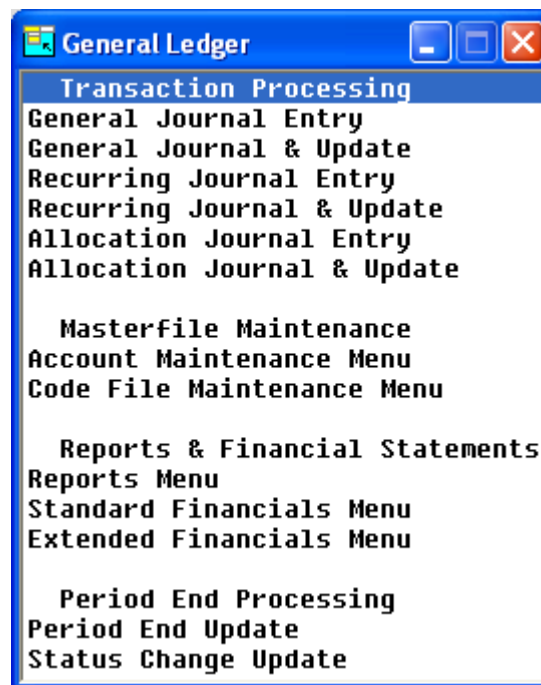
General Ledger

Transaction Processing
General Journal Entry
General Journal & Update
Recurring Journal Entry
Recurring Journal & Update
Allocation Journal Entry
Allocation Journal & Update

Masterfile Maintenance
Account Maintenance Menu
Code File Maintenance Menu

Reports & Financial Statements
Reports Menu
Standard Financials Menu
Extended Financials Menu

Period End Processing
Period End Update
Status Change Update